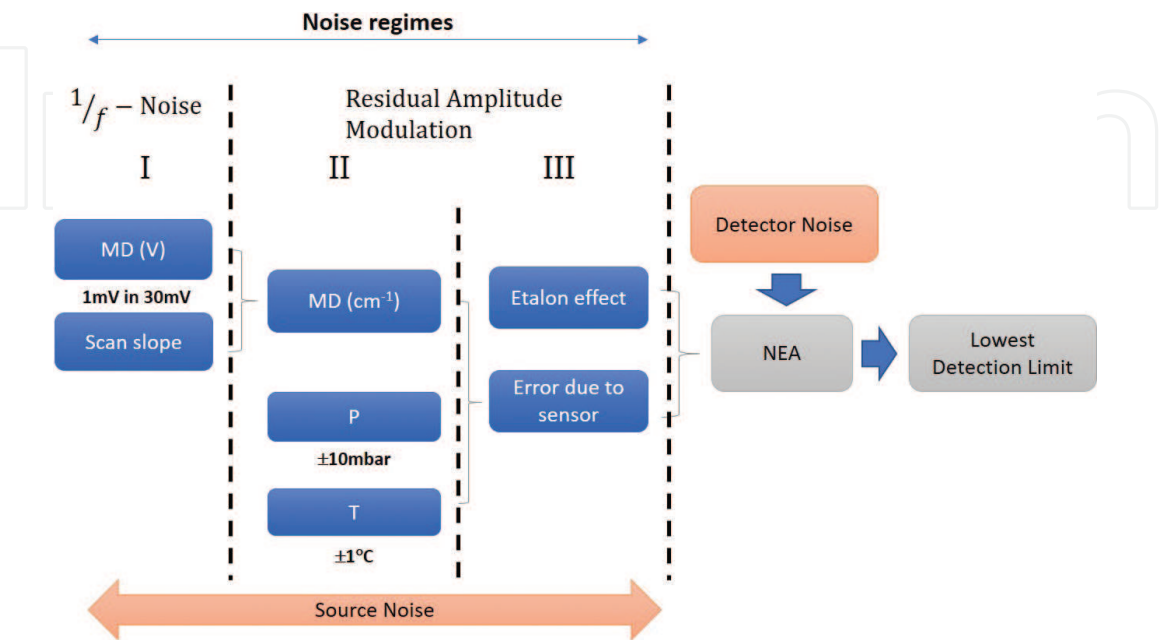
Noise regimes

$^1/_f$ – Noise

Residual Amplitude Modulation

I

II

III

MD (V)

1mV in 30mV

Scan slope

MD (cm$^{-1}$)

P

±10mbar

T

±1°C

Etalon effect

Error due to sensor

Detector Noise

NEA

Lowest Detection Limit

Source Noise